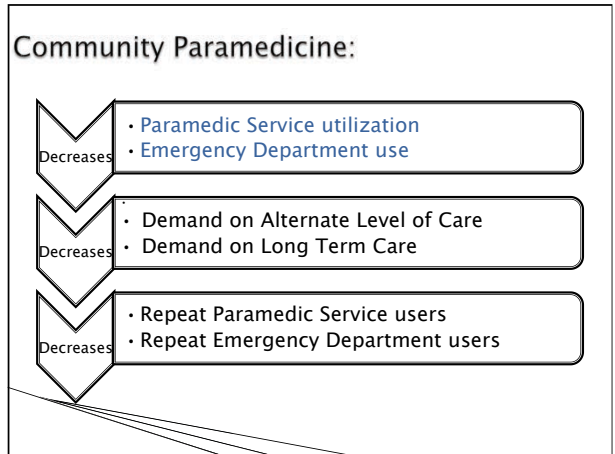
Community Paramedicine:

Decreases

• Paramedic Service utilization
• Emergency Department use

Decreases

• Demand on Alternate Level of Care
• Demand on Long Term Care

Decreases

• Repeat Paramedic Service users
• Repeat Emergency Department users